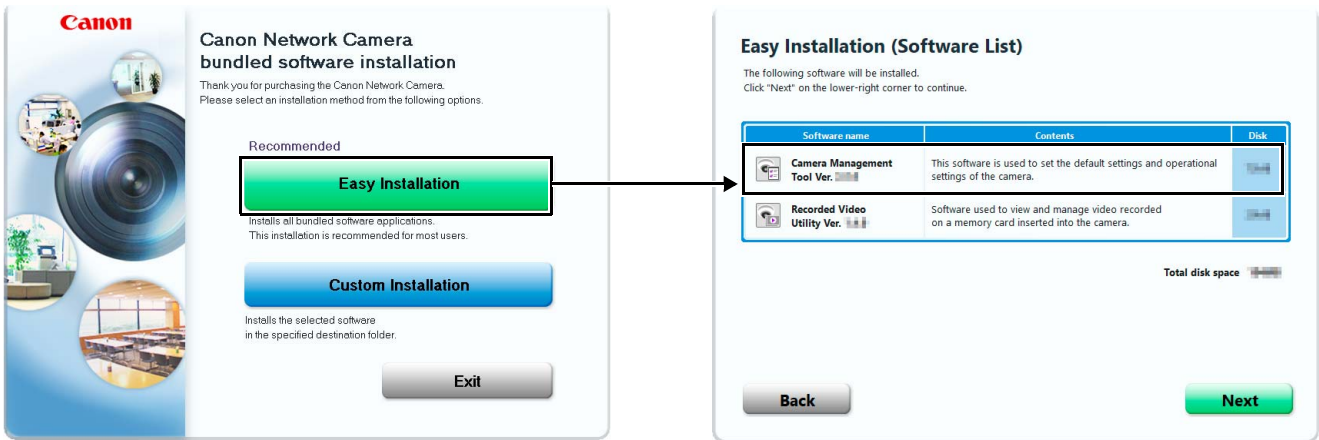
Canon

Canon Network Camera bundled software installation

Thank you for purchasing the Canon Network Camera. Please select an installation method from the following options.

Recommended

Easy Installation

Installs all bundled software applications. This installation is recommended for most users.

Custom Installation

Installs the selected software in the specified destination folder.

Exit

Easy Installation (Software List)

The following software will be installed. Click "Next" on the lower-right corner to continue.

| Software name | Contents | Disk |
|---|---|---|
| Camera Management Tool Ver. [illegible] | This software is used to set the default settings and operational settings of the camera. | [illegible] |
| Recorded Video Utility Ver. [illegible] | Software used to view and manage video recorded on a memory card inserted into the camera. | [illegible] |

Total disk space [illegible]

Back

Next